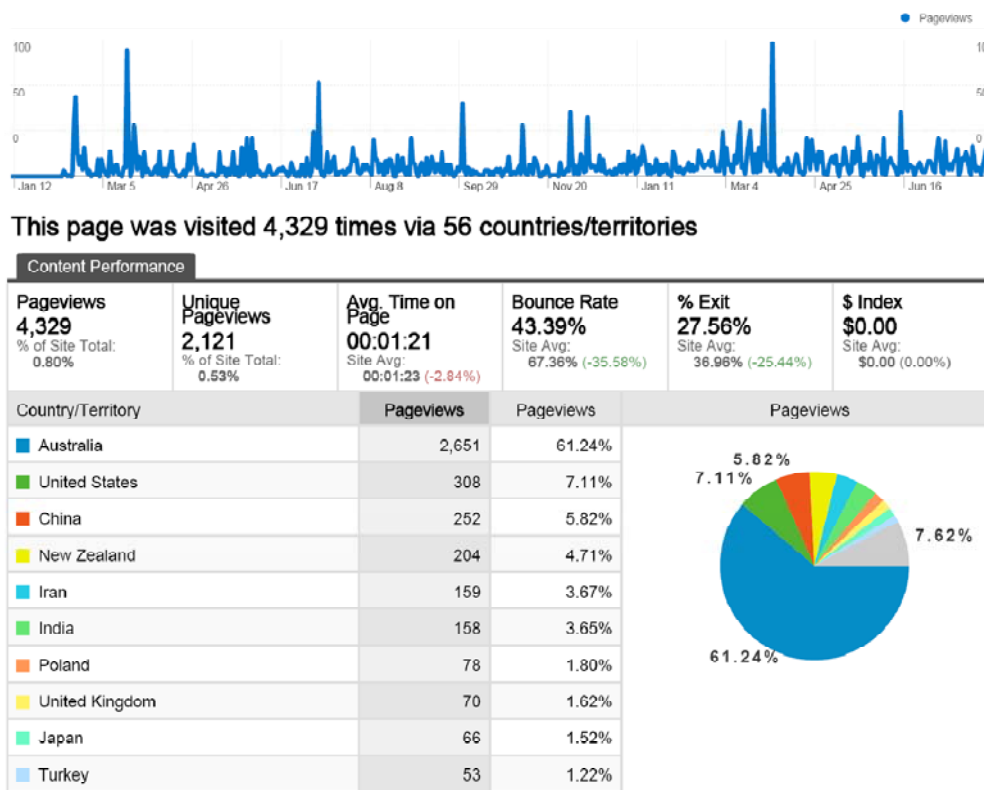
Pageviews

100
50
0

100
50
0

Jan 12 Mar 5 Apr 26 Jun 17 Aug 8 Sep 29 Nov 20 Jan 11 Mar 4 Apr 25 Jun 16

This page was visited 4,329 times via 56 countries/territories

Content Performance

| Pageviews | Unique Pageviews | Avg. Time on Page | Bounce Rate | % Exit | $ Index |
|---|---|---|---|---|---|
| 4,329 % of Site Total: 0.80% | 2,121 % of Site Total: 0.53% | 00:01:21 Site Avg: 00:01:23 (-2.84%) | 43.39% Site Avg: 67.36% (-35.58%) | 27.56% Site Avg: 36.96% (-25.44%) | $0.00 Site Avg: $0.00 (0.00%) |

| Country/Territory | Pageviews | Pageviews |
|---|---|---|
| Australia | 2,651 | 61.24% |
| United States | 308 | 7.11% |
| China | 252 | 5.82% |
| New Zealand | 204 | 4.71% |
| Iran | 159 | 3.67% |
| India | 158 | 3.65% |
| Poland | 78 | 1.80% |
| United Kingdom | 70 | 1.62% |
| Japan | 66 | 1.52% |
| Turkey | 53 | 1.22% |

Pageviews

5.82%
7.11%
7.62%
61.24%